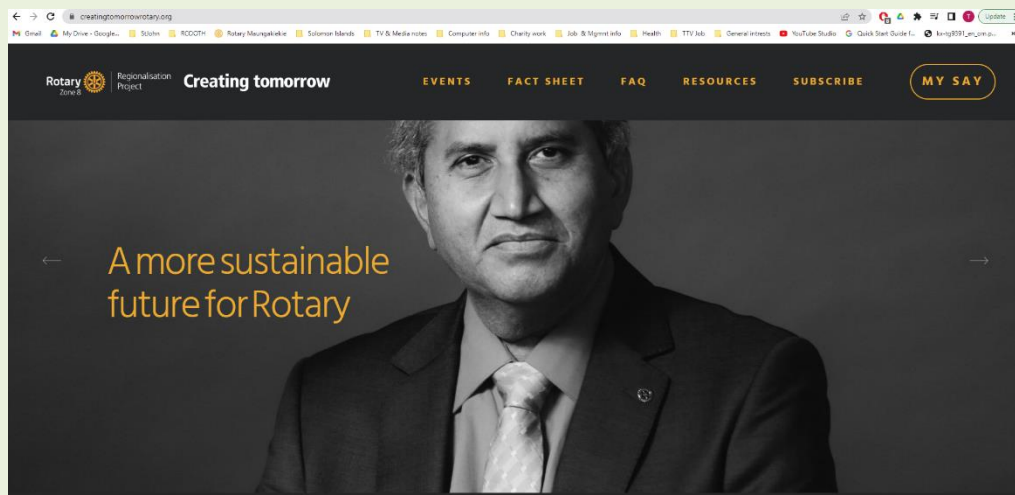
creatingtomorrowrotary.org

Update

Gmail My Drive - Google... Sclohn RCOOTH Rotary Maungakiekie Solomon Islands TV & Media notes Computer info Charity work Job & Mgmnt info Health TTV Job General interests YouTube Studio Quick Start Guide f... kx-tg9391_en_om.p...

Rotary Zone 8 | Regionalisation Project Creating tomorrow

EVENTS FACT SHEET FAQ RESOURCES SUBSCRIBE MY SAY

A more sustainable future for Rotary